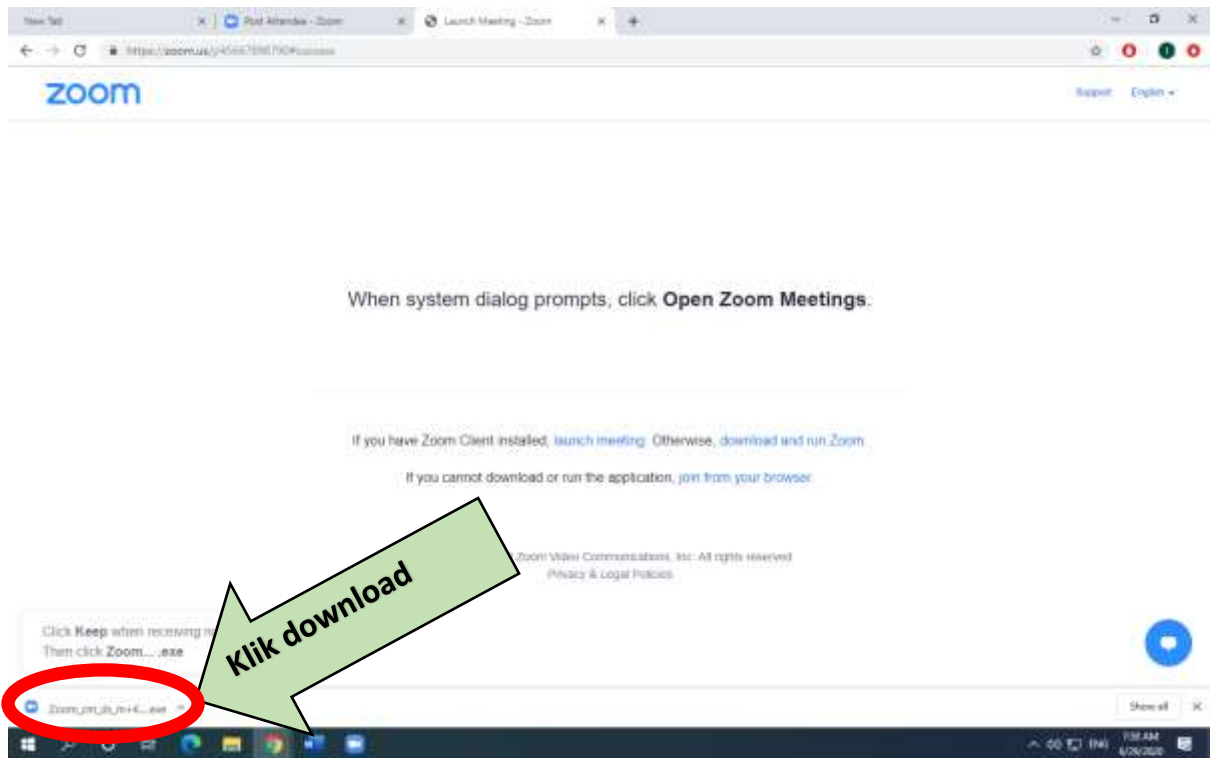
New Tab
Post Attendee - Zoom
Launch Meeting - Zoom

https://zoom.us/j/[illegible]#success

zoom

Support English

When system dialog prompts, click **Open Zoom Meetings**.

If you have Zoom Client installed, launch meeting. Otherwise, download and run Zoom.

If you cannot download or run the application, join from your browser.

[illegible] Zoom Video Communications, Inc. All rights reserved.
Privacy & Legal Policies

Click **Keep** when receiving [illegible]
Then click **Zoom... .exe**

Klik download

Zoom_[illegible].exe

Show all

7:58 AM
6/26/2020